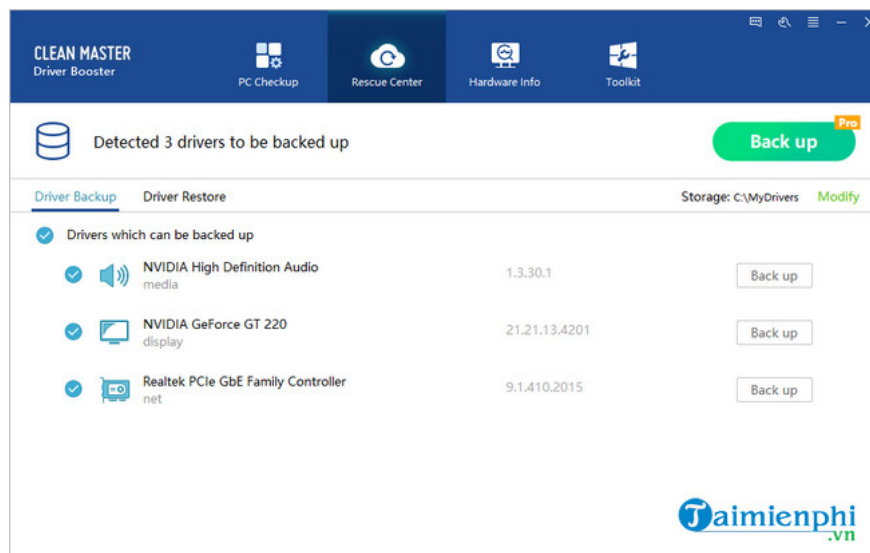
CLEAN MASTER
Driver Booster

PC Checkup

Rescue Center

Hardware Info

Toolkit

Detected 3 drivers to be backed up

Back up

Pro

Driver Backup

Driver Restore

Storage: C:\MyDrivers

Modify

Drivers which can be backed up

NVIDIA High Definition Audio
media

1.3.30.1

Back up

NVIDIA GeForce GT 220
display

21.21.13.4201

Back up

Realtek PCIe GbE Family Controller
net

9.1.410.2015

Back up

Taimienphi
.vn